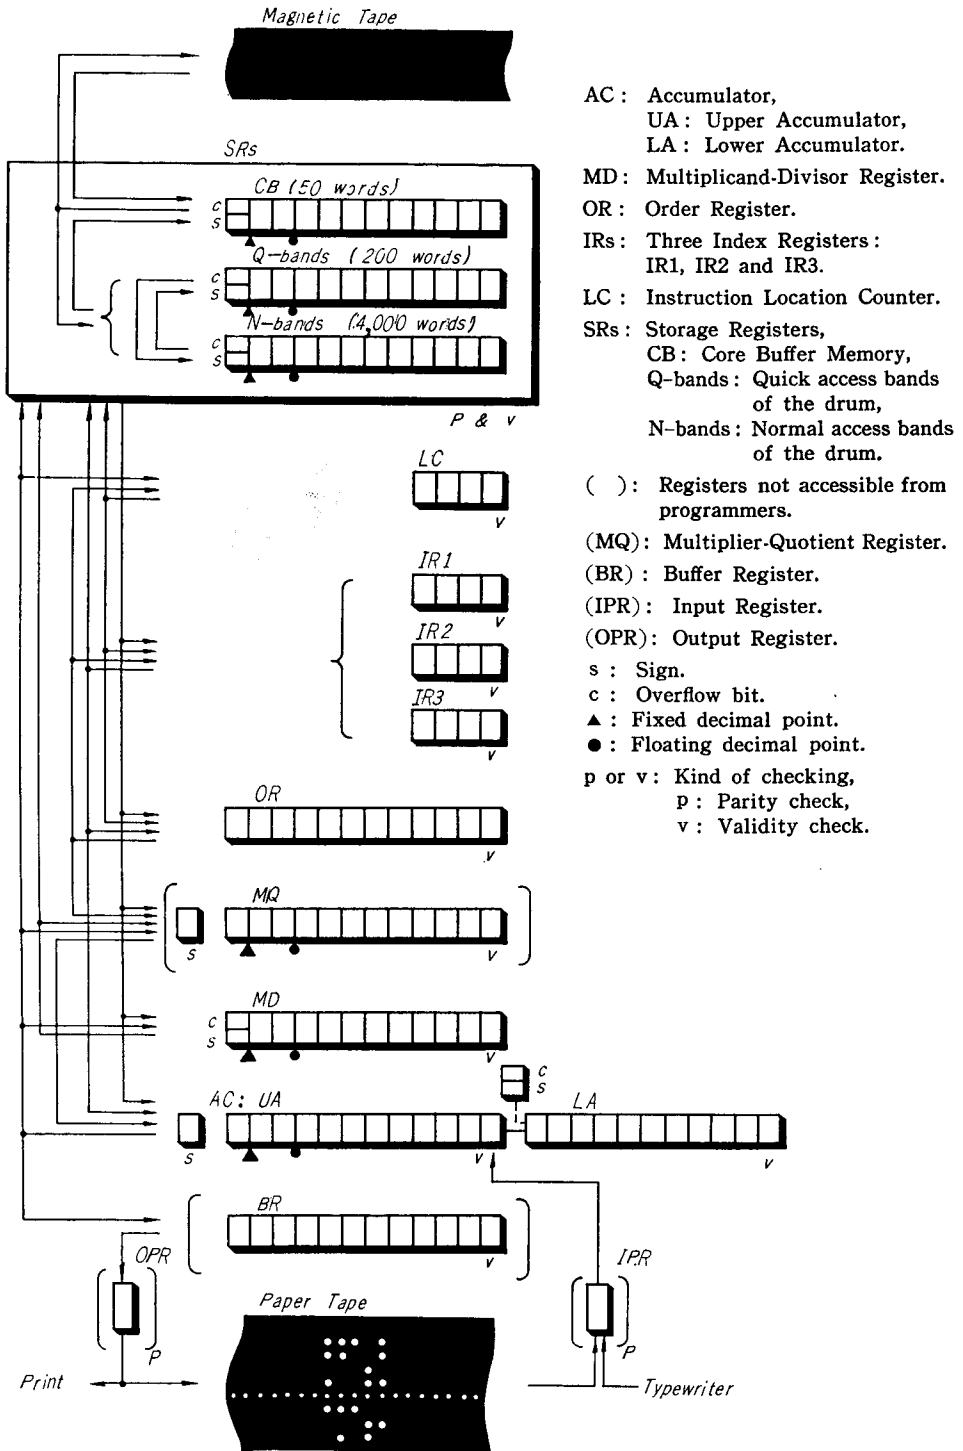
Magnetic Tape

SRs

CB (50 words)
c
s

Q-bands (200 words)
c
s

N-bands (4,000 words)
c
s

P & v

LC
v

IR1
v

IR2
v

IR3
v

OR
v

MQ
s
v

MD
c
s
v

c
s

AC: UA
s
v

LA
v

BR
v

OPR
P

IPR
P

Paper Tape

Print

Typewriter

AC : Accumulator,
UA : Upper Accumulator,
LA : Lower Accumulator.

MD : Multiplicand-Divisor Register.

OR : Order Register.

IRs : Three Index Registers : IR1, IR2 and IR3.

LC : Instruction Location Counter.

SRs : Storage Registers,
CB : Core Buffer Memory,
Q-bands : Quick access bands of the drum,
N-bands : Normal access bands of the drum.

( ) : Registers not accessible from programmers.

(MQ) : Multiplier-Quotient Register.

(BR) : Buffer Register.

(IPR) : Input Register.

(OPR) : Output Register.

s : Sign.

c : Overflow bit.

▲ : Fixed decimal point.

● : Floating decimal point.

p or v : Kind of checking,
p : Parity check,
v : Validity check.